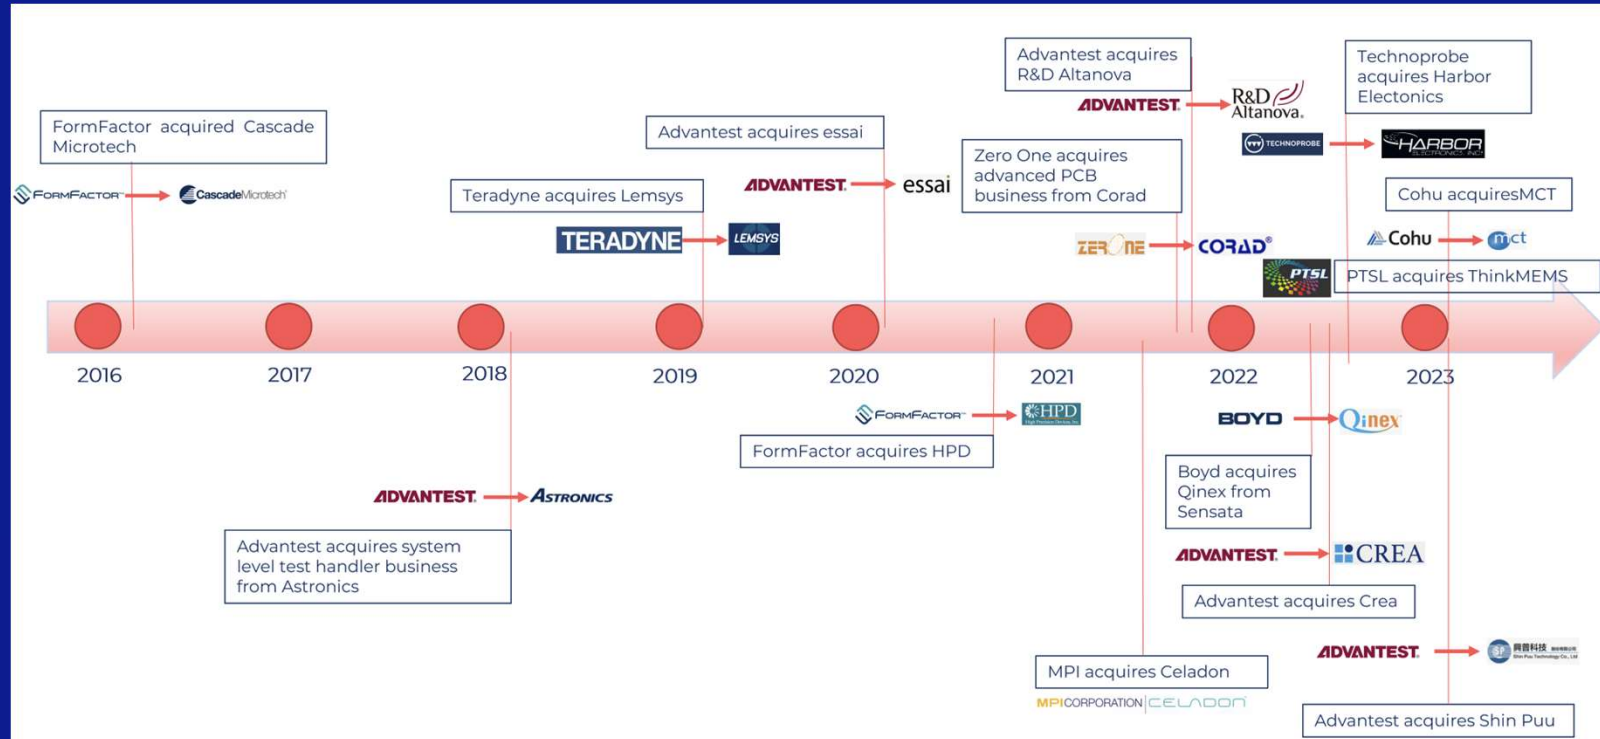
FormFactor acquired Cascade Microtech

FormFactor

CascadeMicrotech

Teradyne acquires Lemsys

TERADYNE

LEMSYS

Advantest acquires essai

ADVANTEST

essai

Advantest acquires R&D Altanova

ADVANTEST

R&D Altanova

Zero One acquires advanced PCB business from Corad

ZERONE

CORAD

TECHNOPROBE

HARBOR ELECTRONICS INC

Technoprobe acquires Harbor Electonics

Cohu acquiresMCT

Cohu

mct

PTSL

PTSL acquires ThinkMEMS

2016

2017

2018

2019

2020

2021

2022

2023

FormFactor

HPD

FormFactor acquires HPD

BOYD

Qinex

Boyd acquires Qinex from Sensata

ADVANTEST

ASTRONICS

Advantest acquires system level test handler business from Astronics

ADVANTEST

CREA

Advantest acquires Crea

MPI acquires Celadon

MPI CORPORATION CELADON

ADVANTEST

Advantest acquires Shin Puu